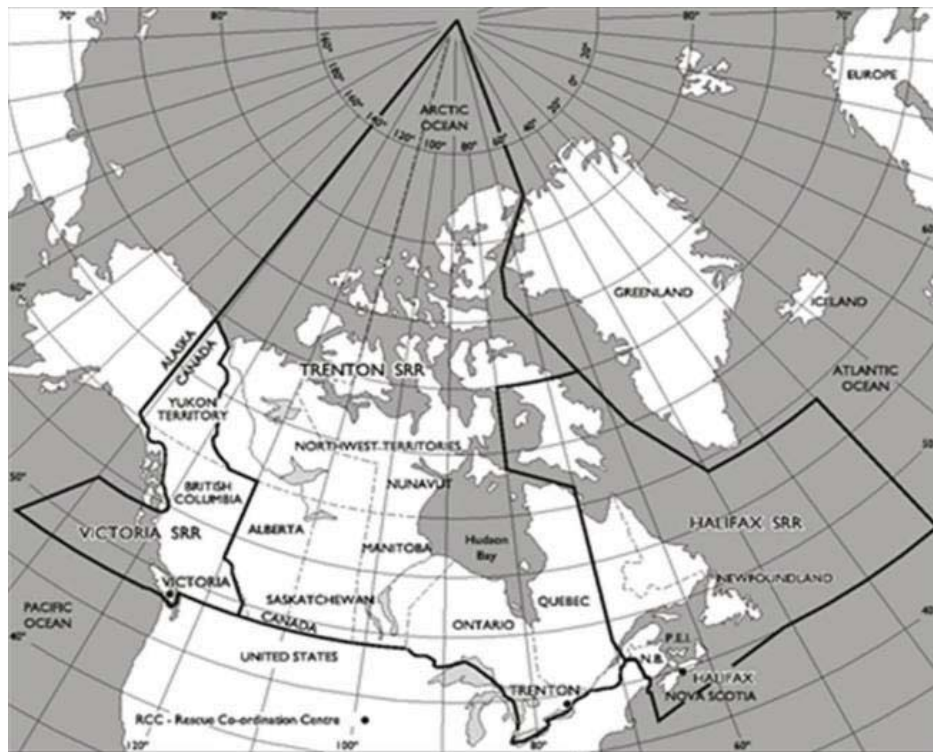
70°
80°
160°
150°
140°
120°
100°
80°
60°
40°
20°
0°
90°
70°
ARCTIC OCEAN
EUROPE
GREENLAND
ICELAND
60°
ALASKA
CANADA
TRENTON SRR
YUKON TERRITORY
ATLANTIC OCEAN
NORTHWEST TERRITORIES
50°
50°
BRITISH COLUMBIA
NUNAVUT
VICTORIA SRR
ALBERTA
MANITOBA
Hudson Bay
HALIFAX SRR
VICTORIA
NEWFOUNDLAND
SASKATCHEWAN
QUEBEC
PACIFIC OCEAN
CANADA
ONTARIO
40°
P.E.I.
UNITED STATES
N.B.
HALIFAX
TRENTON
NOVA SCOTIA
RCC - Rescue Co-ordination Centre
120°
100°
80°
60°